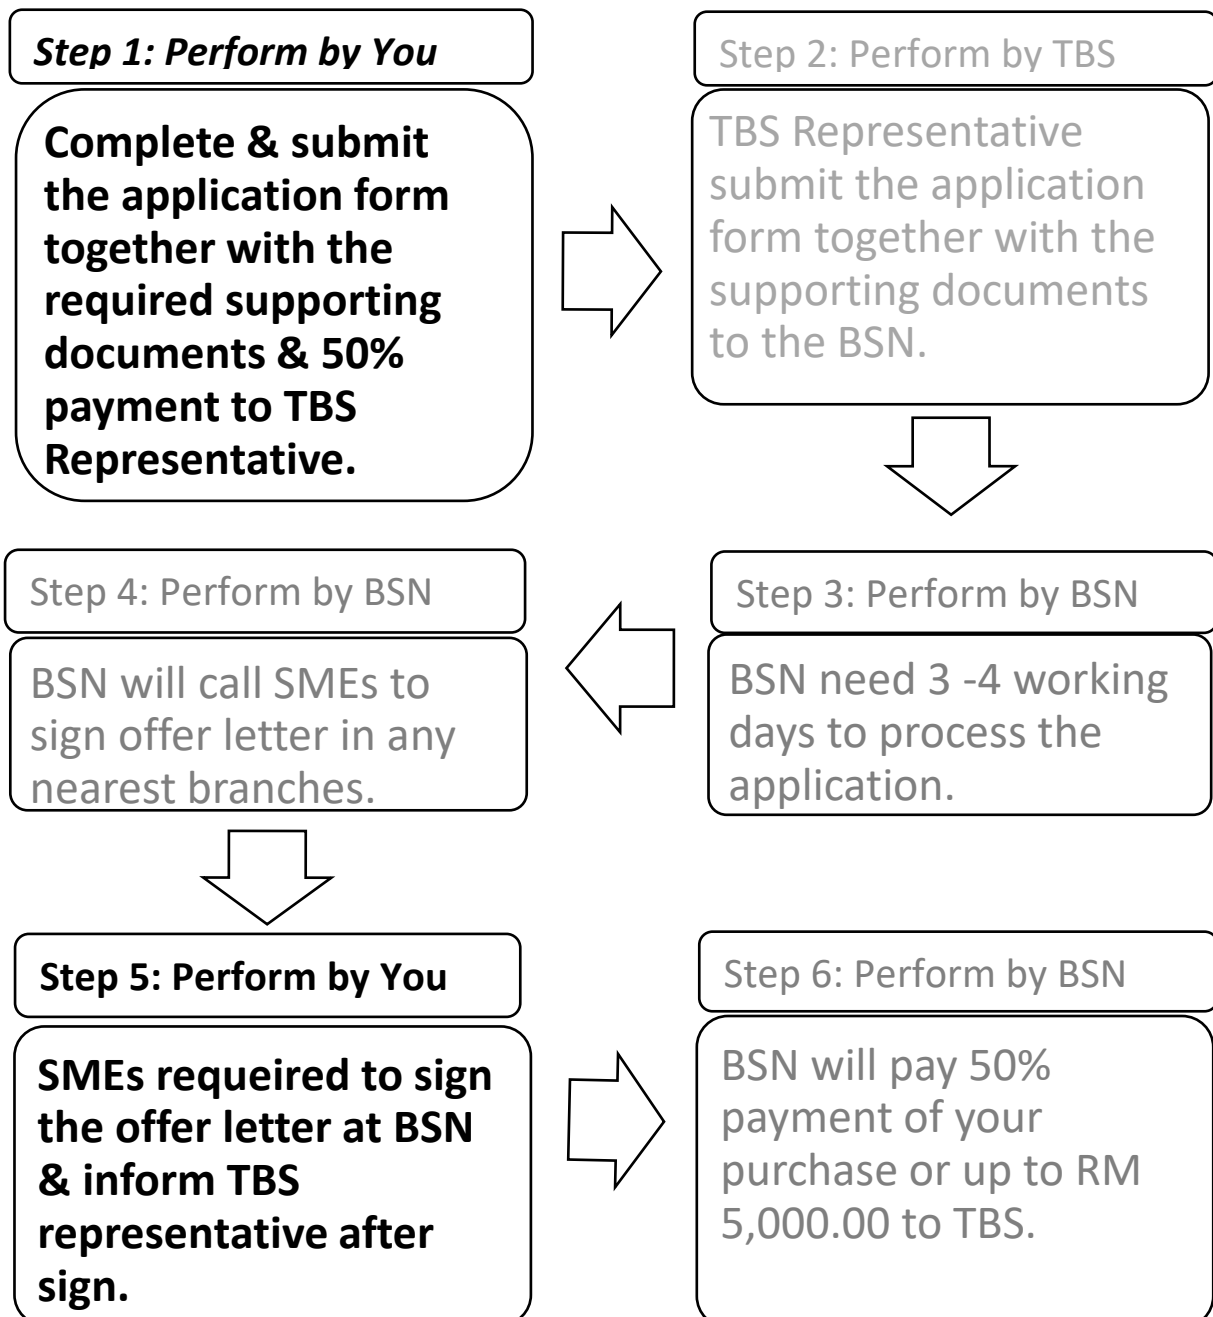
Step 1: Perform by You

Complete & submit the application form together with the required supporting documents & 50% payment to TBS Representative.

Step 2: Perform by TBS

TBS Representative submit the application form together with the supporting documents to the BSN.

Step 3: Perform by BSN

BSN need 3 -4 working days to process the application.

Step 4: Perform by BSN

BSN will call SMEs to sign offer letter in any nearest branches.

Step 5: Perform by You

SMEs requeired to sign the offer letter at BSN & inform TBS representative after sign.

Step 6: Perform by BSN

BSN will pay 50% payment of your purchase or up to RM 5,000.00 to TBS.